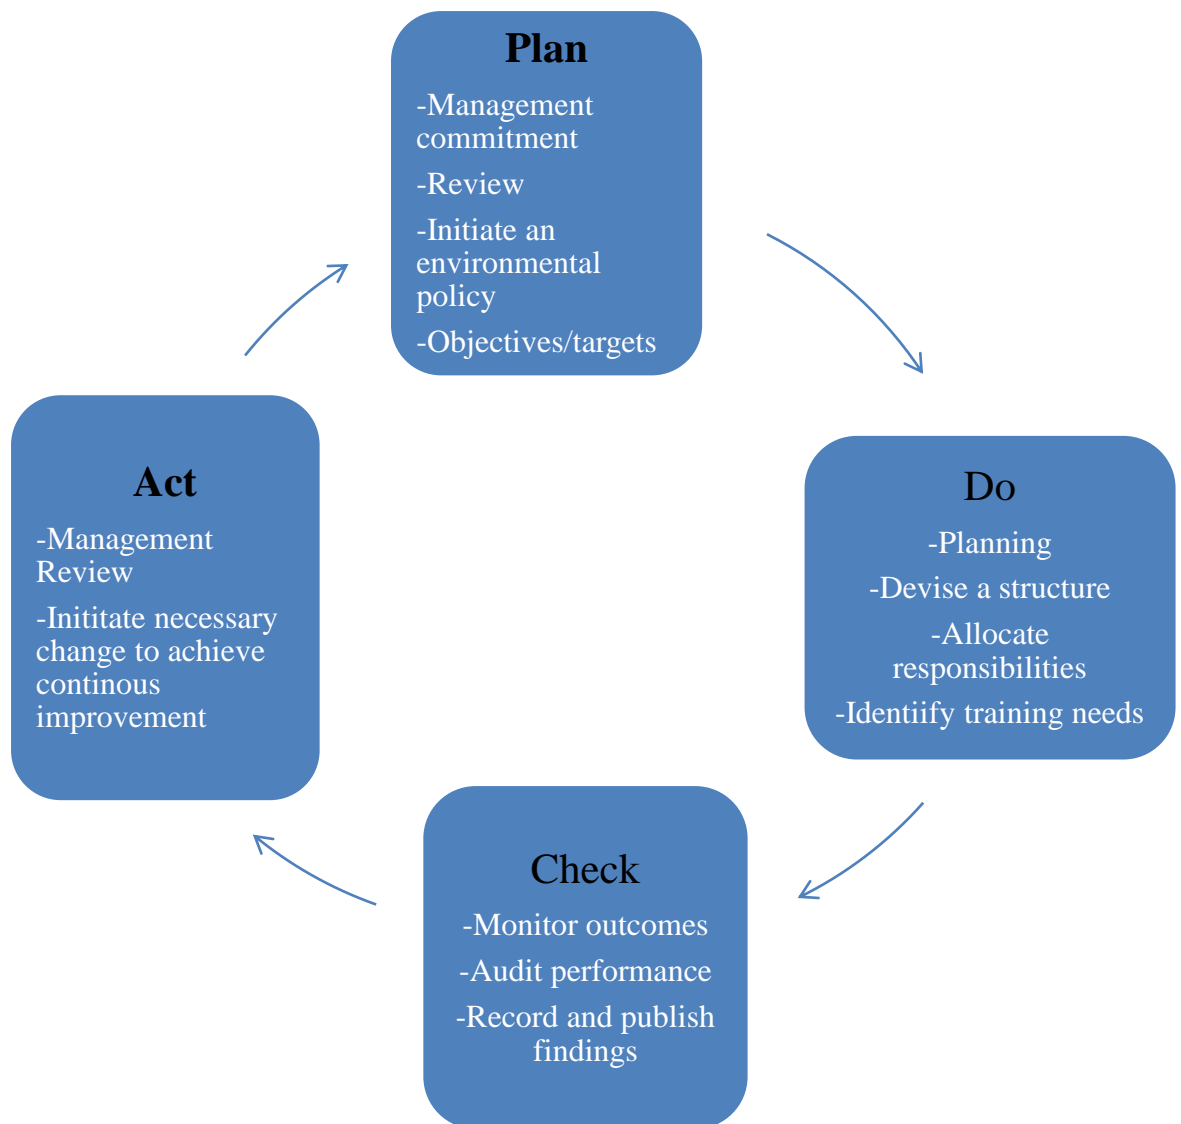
Plan

-Management commitment

-Review

-Initiate an environmental policy

-Objectives/targets

Do

-Planning

-Devise a structure

-Allocate responsibilities

-Identiify training needs

Check

-Monitor outcomes

-Audit performance

-Record and publish findings

Act

-Management Review

-Inititate necessary change to achieve continous improvement